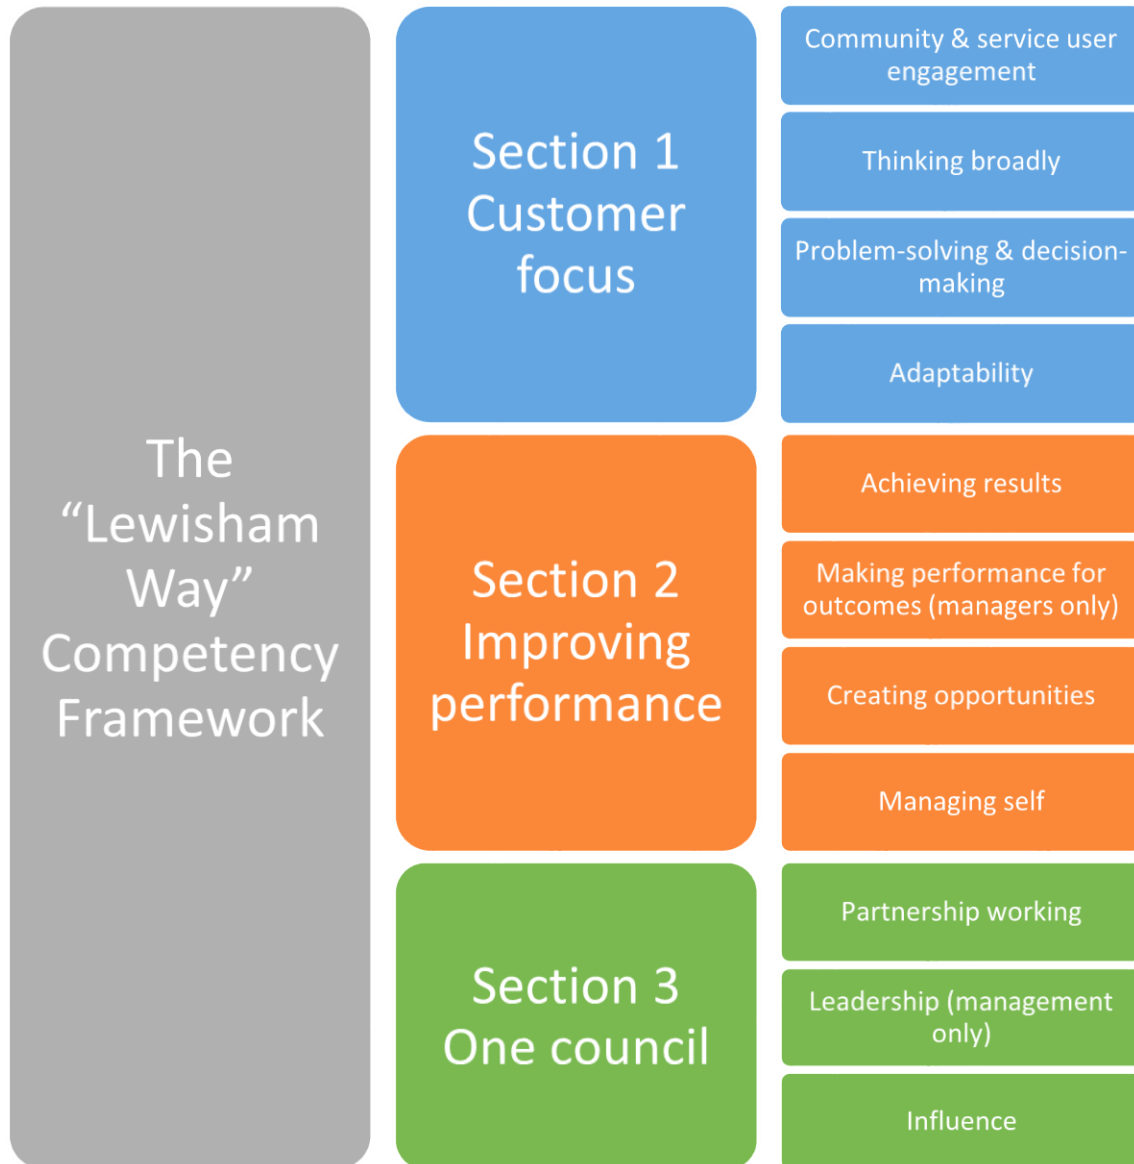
The "Lewisham Way" Competency Framework

Section 1 Customer focus

Community & service user engagement

Thinking broadly

Problem-solving & decision-making

Adaptability

Section 2 Improving performance

Achieving results

Making performance for outcomes (managers only)

Creating opportunities

Managing self

Section 3 One council

Partnership working

Leadership (management only)

Influence